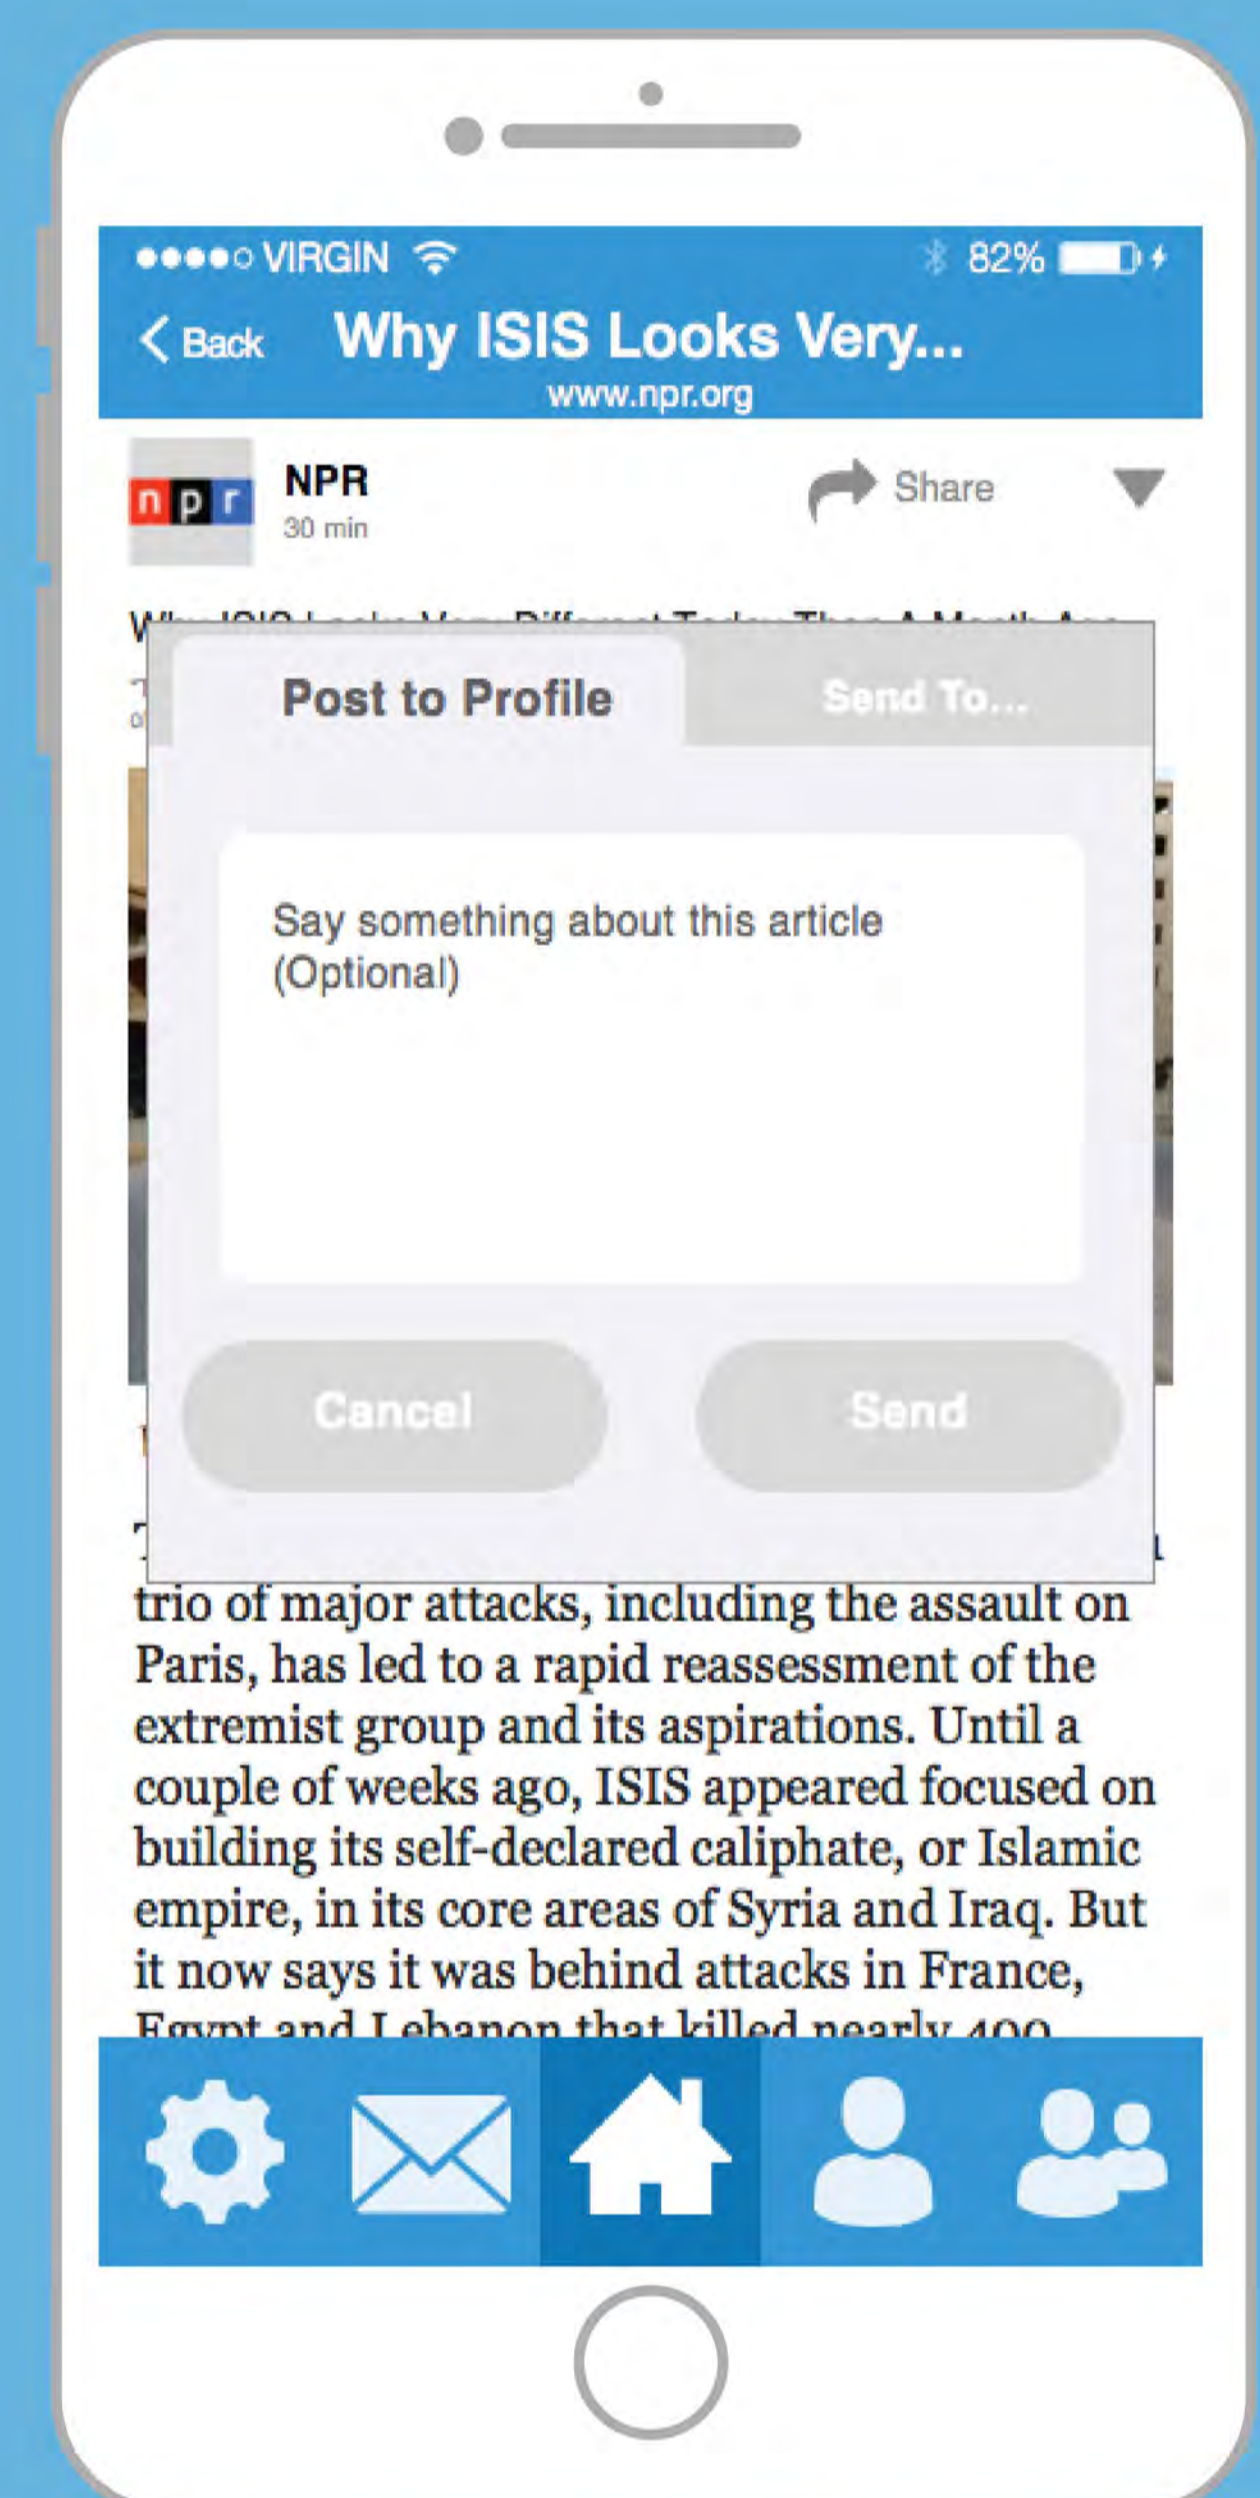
●●●●○ VIRGIN 82%

< Back Why ISIS Looks Very...

www.npr.org

npr NPR

30 min

Share

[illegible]

Post to Profile

Send To...

Say something about this article (Optional)

Cancel

Send

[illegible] trio of major attacks, including the assault on Paris, has led to a rapid reassessment of the extremist group and its aspirations. Until a couple of weeks ago, ISIS appeared focused on building its self-declared caliphate, or Islamic empire, in its core areas of Syria and Iraq. But it now says it was behind attacks in France, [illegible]